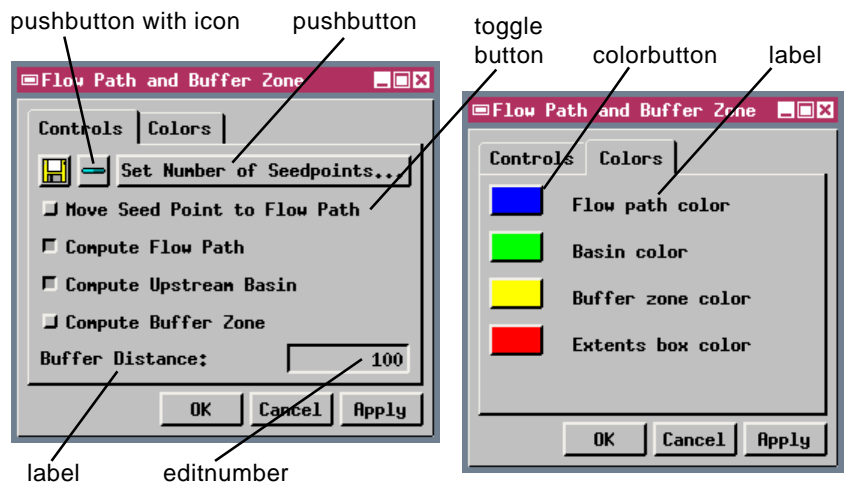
pushbutton with icon

pushbutton

toggle button

colorbutton

label

Flow Path and Buffer Zone

Controls

Colors

Set Number of Seedpoints...

Move Seed Point to Flow Path

Compute Flow Path

Compute Upstream Basin

Compute Buffer Zone

Buffer Distance:

100

OK

Cancel

Apply

Flow Path and Buffer Zone

Controls

Colors

Flow path color

Basin color

Buffer zone color

Extents box color

OK

Cancel

Apply

label

editnumber